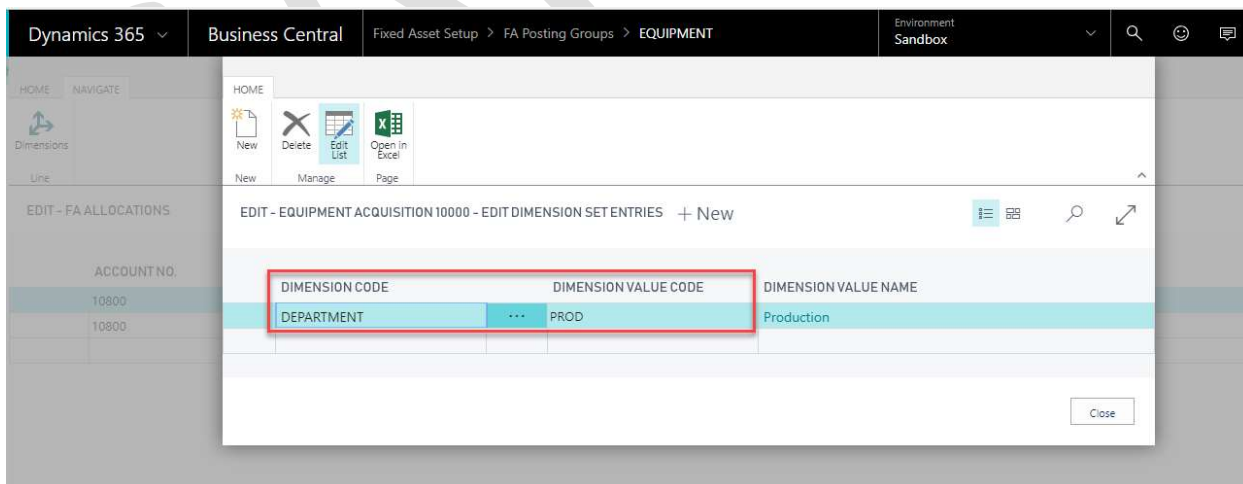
Dynamics 365 ⌄ | Business Central | Fixed Asset Setup > FA Posting Groups > EQUIPMENT | Environment Sandbox

HOME NAVIGATE

Dimensions

Line

EDIT - FA ALLOCATIONS

ACCOUNT NO.

10800

10800

HOME

New

Delete

Edit List

Open in Excel

New

Manage

Page

EDIT - EQUIPMENT ACQUISITION 10000 - EDIT DIMENSION SET ENTRIES + New

| DIMENSION CODE | | DIMENSION VALUE CODE | DIMENSION VALUE NAME |
|---|---|---|---|
| DEPARTMENT | ··· | PROD | Production |

Close